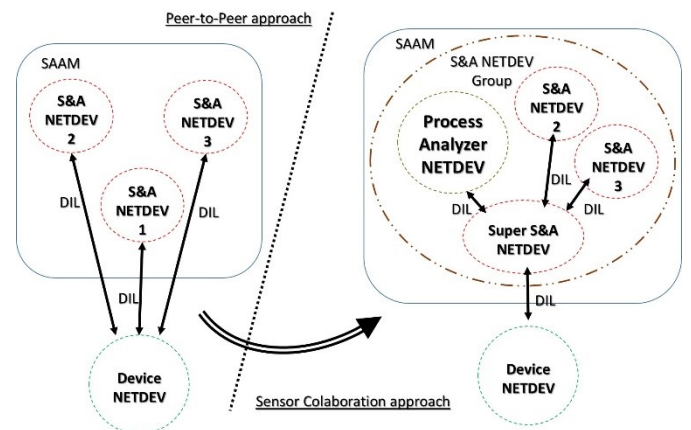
Peer-to-Peer approach

SAAM

S&A NETDEV 2

S&A NETDEV 3

S&A NETDEV 1

DIL

DIL

DIL

Device NETDEV

SAAM

S&A NETDEV Group

S&A NETDEV 2

Process Analyzer NETDEV

S&A NETDEV 3

DIL

DIL

DIL

Super S&A NETDEV

DIL

Device NETDEV

Sensor Colaboration approach